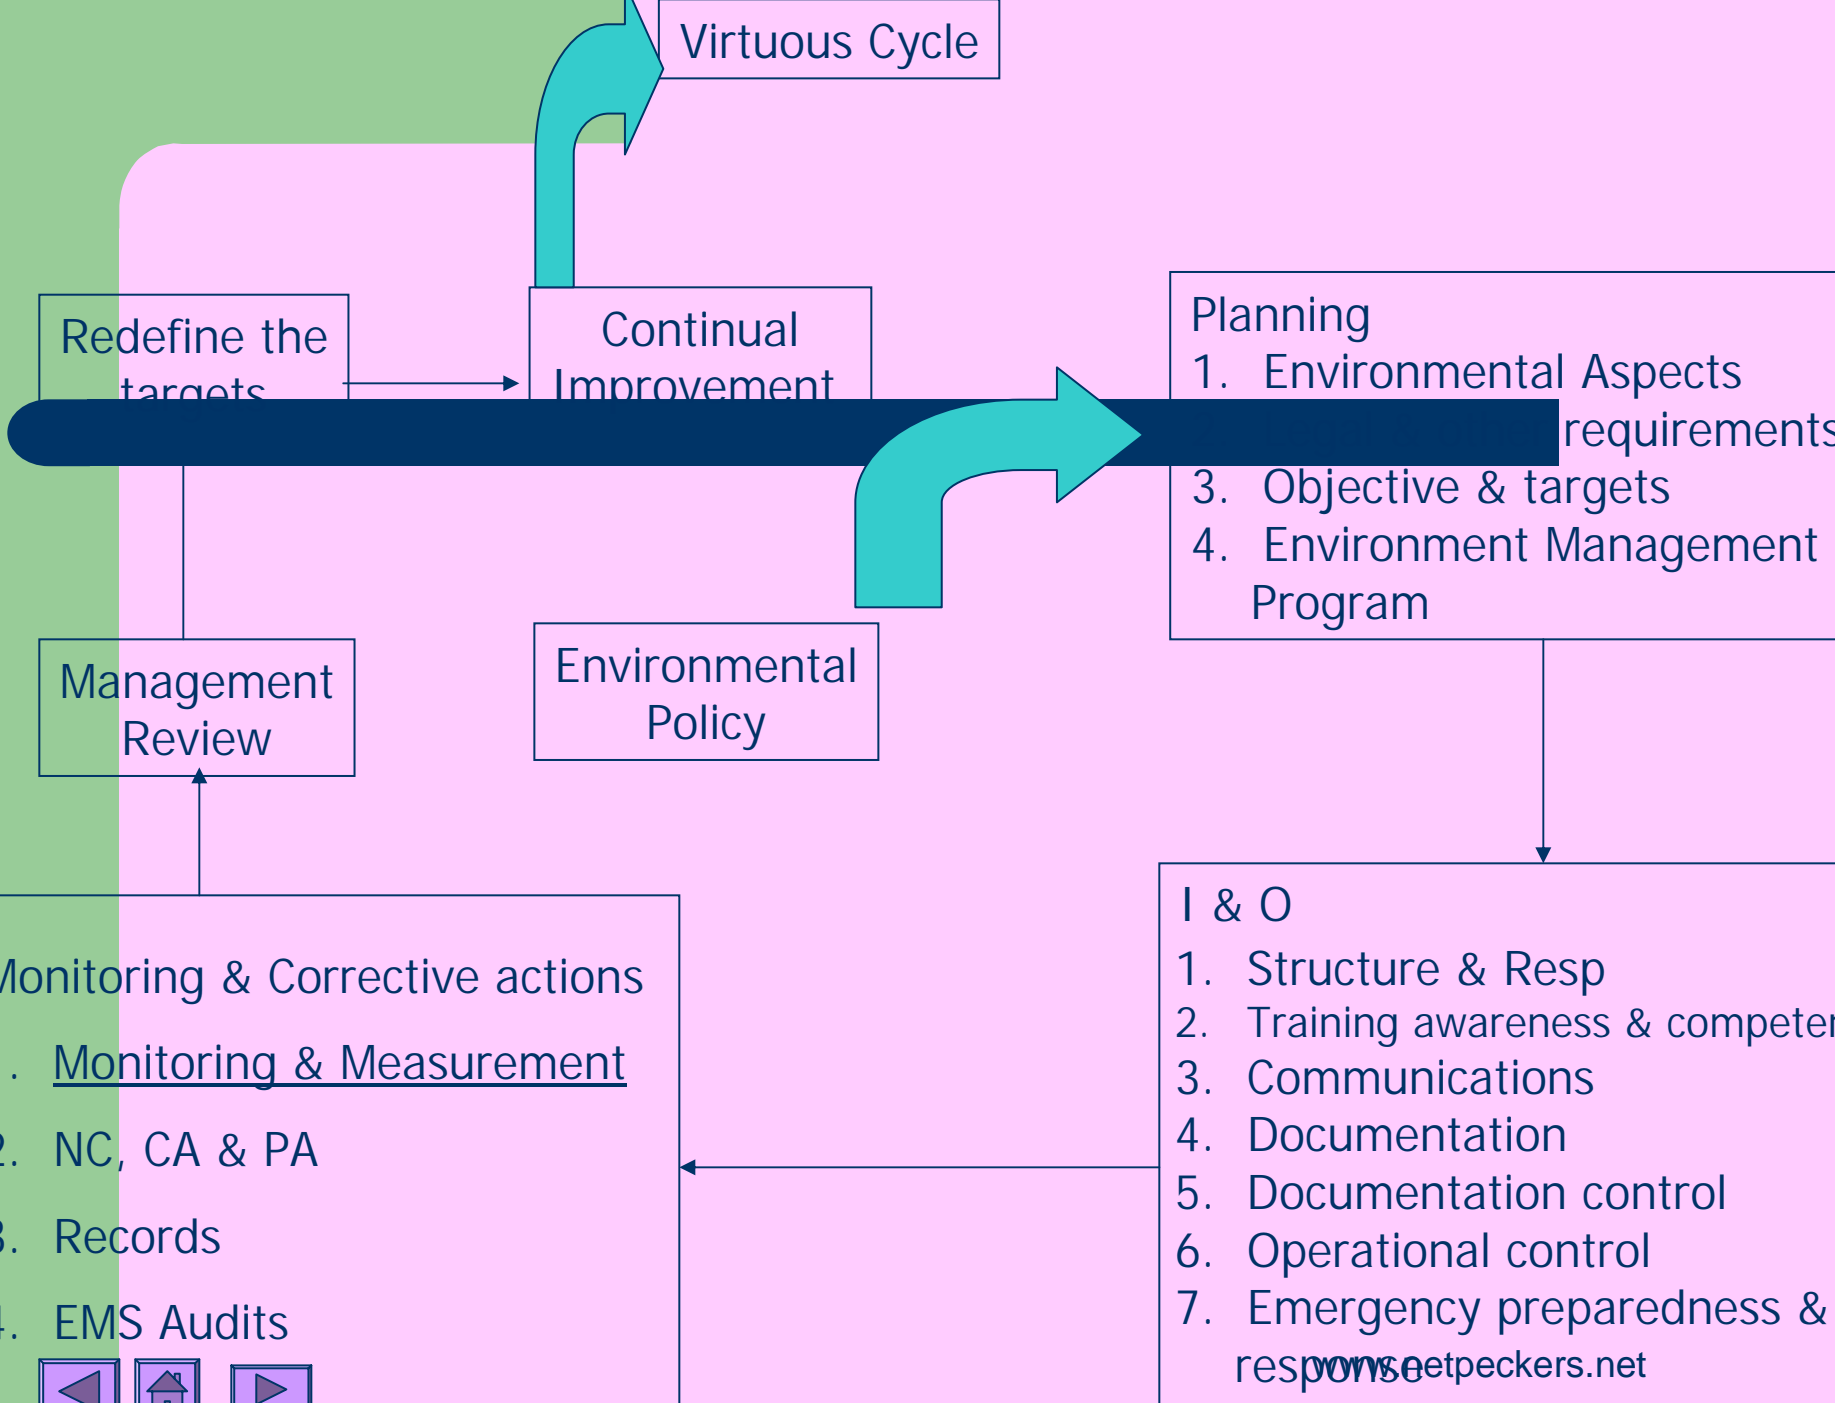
Virtuous Cycle

Redefine the targets

Continual Improvement

Planning
1. Environmental Aspects
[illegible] requirements
3. Objective & targets
4. Environment Management Program

Management Review

Environmental Policy

Monitoring & Corrective actions
. Monitoring & Measurement
2. NC, CA & PA
3. Records
4. EMS Audits

I & O
1. Structure & Resp
2. Training awareness & competen
3. Communications
4. Documentation
5. Documentation control
6. Operational control
7. Emergency preparedness & response

www.peetpeckers.net